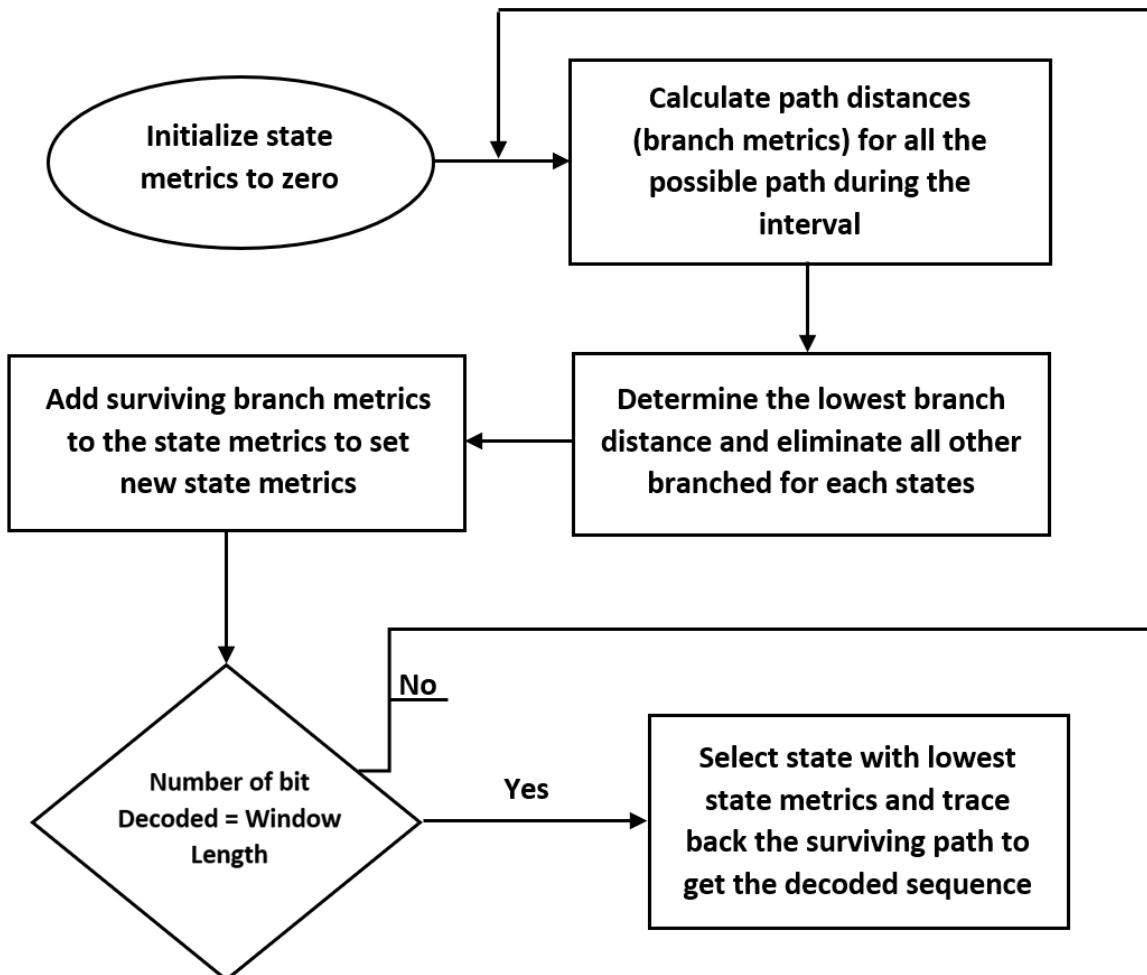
Initialize state metrics to zero

Calculate path distances (branch metrics) for all the possible path during the interval

Determine the lowest branch distance and eliminate all other branched for each states

Add surviving branch metrics to the state metrics to set new state metrics

Number of bit Decoded = Window Length

No

Yes

Select state with lowest state metrics and trace back the surviving path to get the decoded sequence